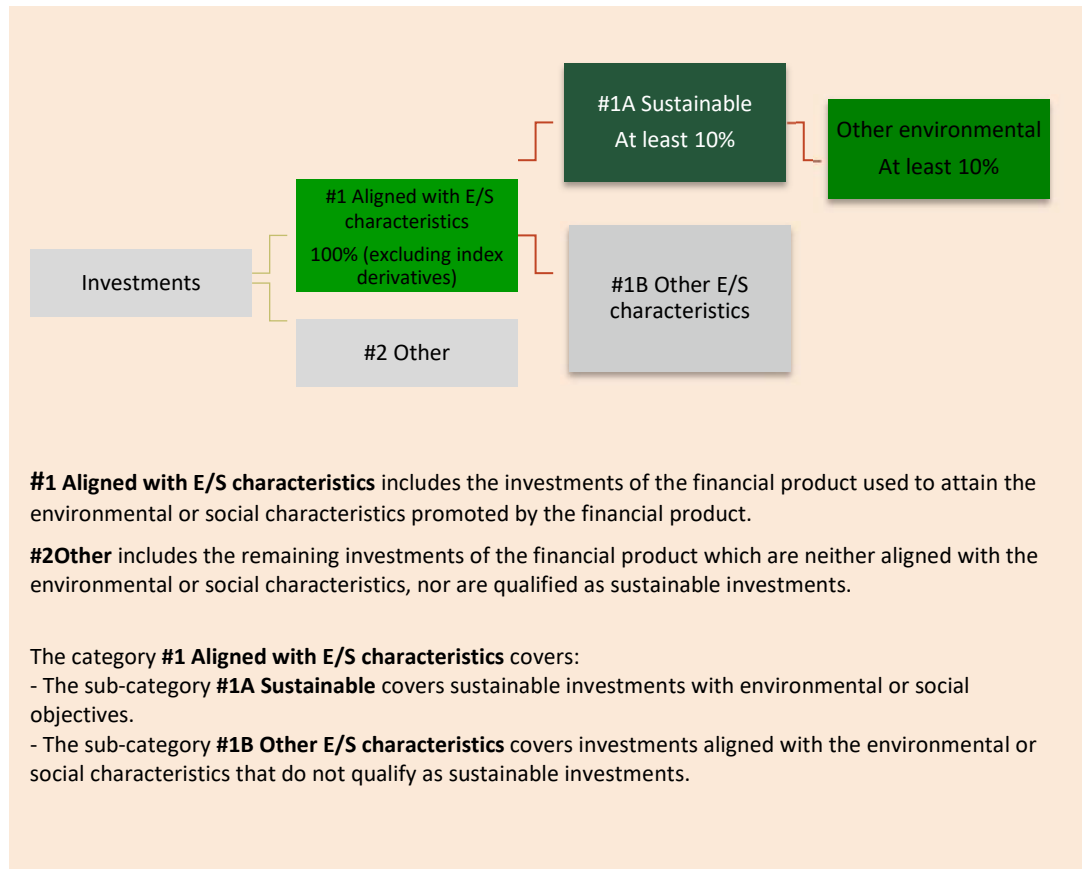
Investments

#1 Aligned with E/S characteristics
100% (excluding index derivatives)

#2 Other

#1A Sustainable
At least 10%

#1B Other E/S characteristics

Other environmental
At least 10%

#1 Aligned with E/S characteristics includes the investments of the financial product used to attain the environmental or social characteristics promoted by the financial product.

#2Other includes the remaining investments of the financial product which are neither aligned with the environmental or social characteristics, nor are qualified as sustainable investments.

The category #1 Aligned with E/S characteristics covers:
- The sub-category #1A Sustainable covers sustainable investments with environmental or social objectives.
- The sub-category #1B Other E/S characteristics covers investments aligned with the environmental or social characteristics that do not qualify as sustainable investments.